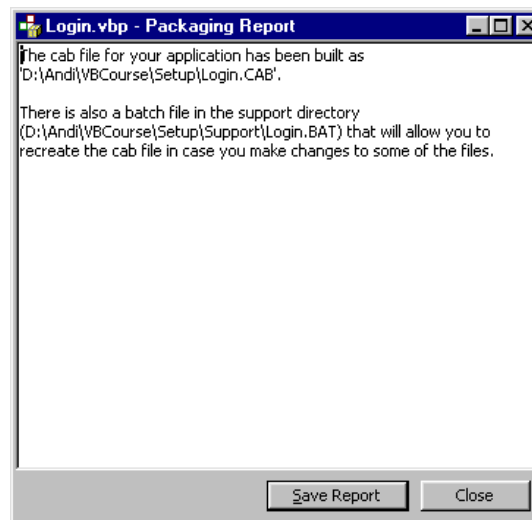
Login.vbp - Packaging Report

The cab file for your application has been built as 'D:\Andi\VBCourse\Setup\Login.CAB'.

There is also a batch file in the support directory (D:\Andi\VBCourse\Setup\Support\Login.BAT) that will allow you to recreate the cab file in case you make changes to some of the files.

Save Report

Close